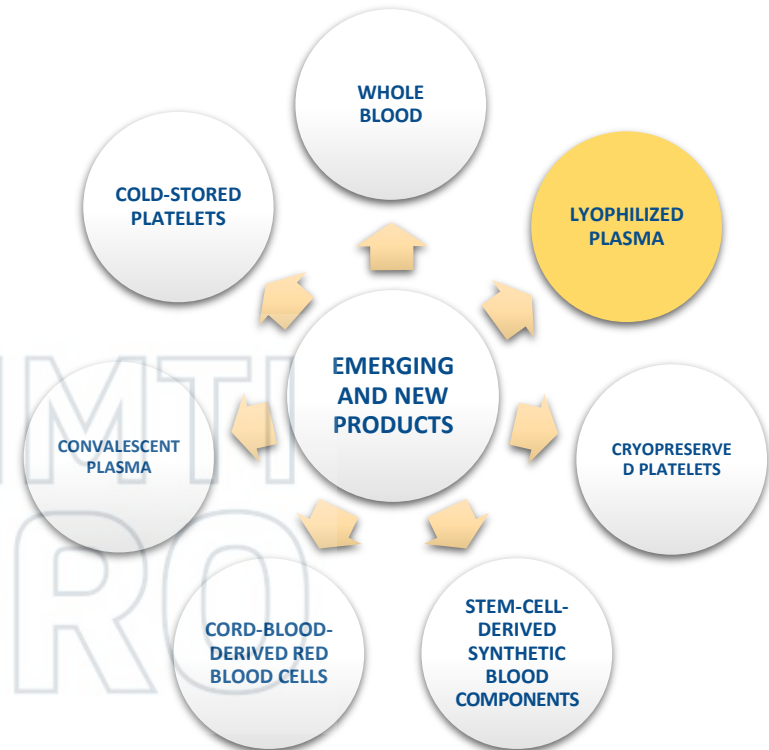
WHOLE BLOOD

COLD-STORED PLATELETS

LYOPHILIZED PLASMA

EMERGING AND NEW PRODUCTS

CONVALESCENT PLASMA

CRYOPRESERVE D PLATELETS

CORD-BLOOD-DERIVED RED BLOOD CELLS

STEM-CELL-DERIVED SYNTHETIC BLOOD COMPONENTS

IMTI
RO